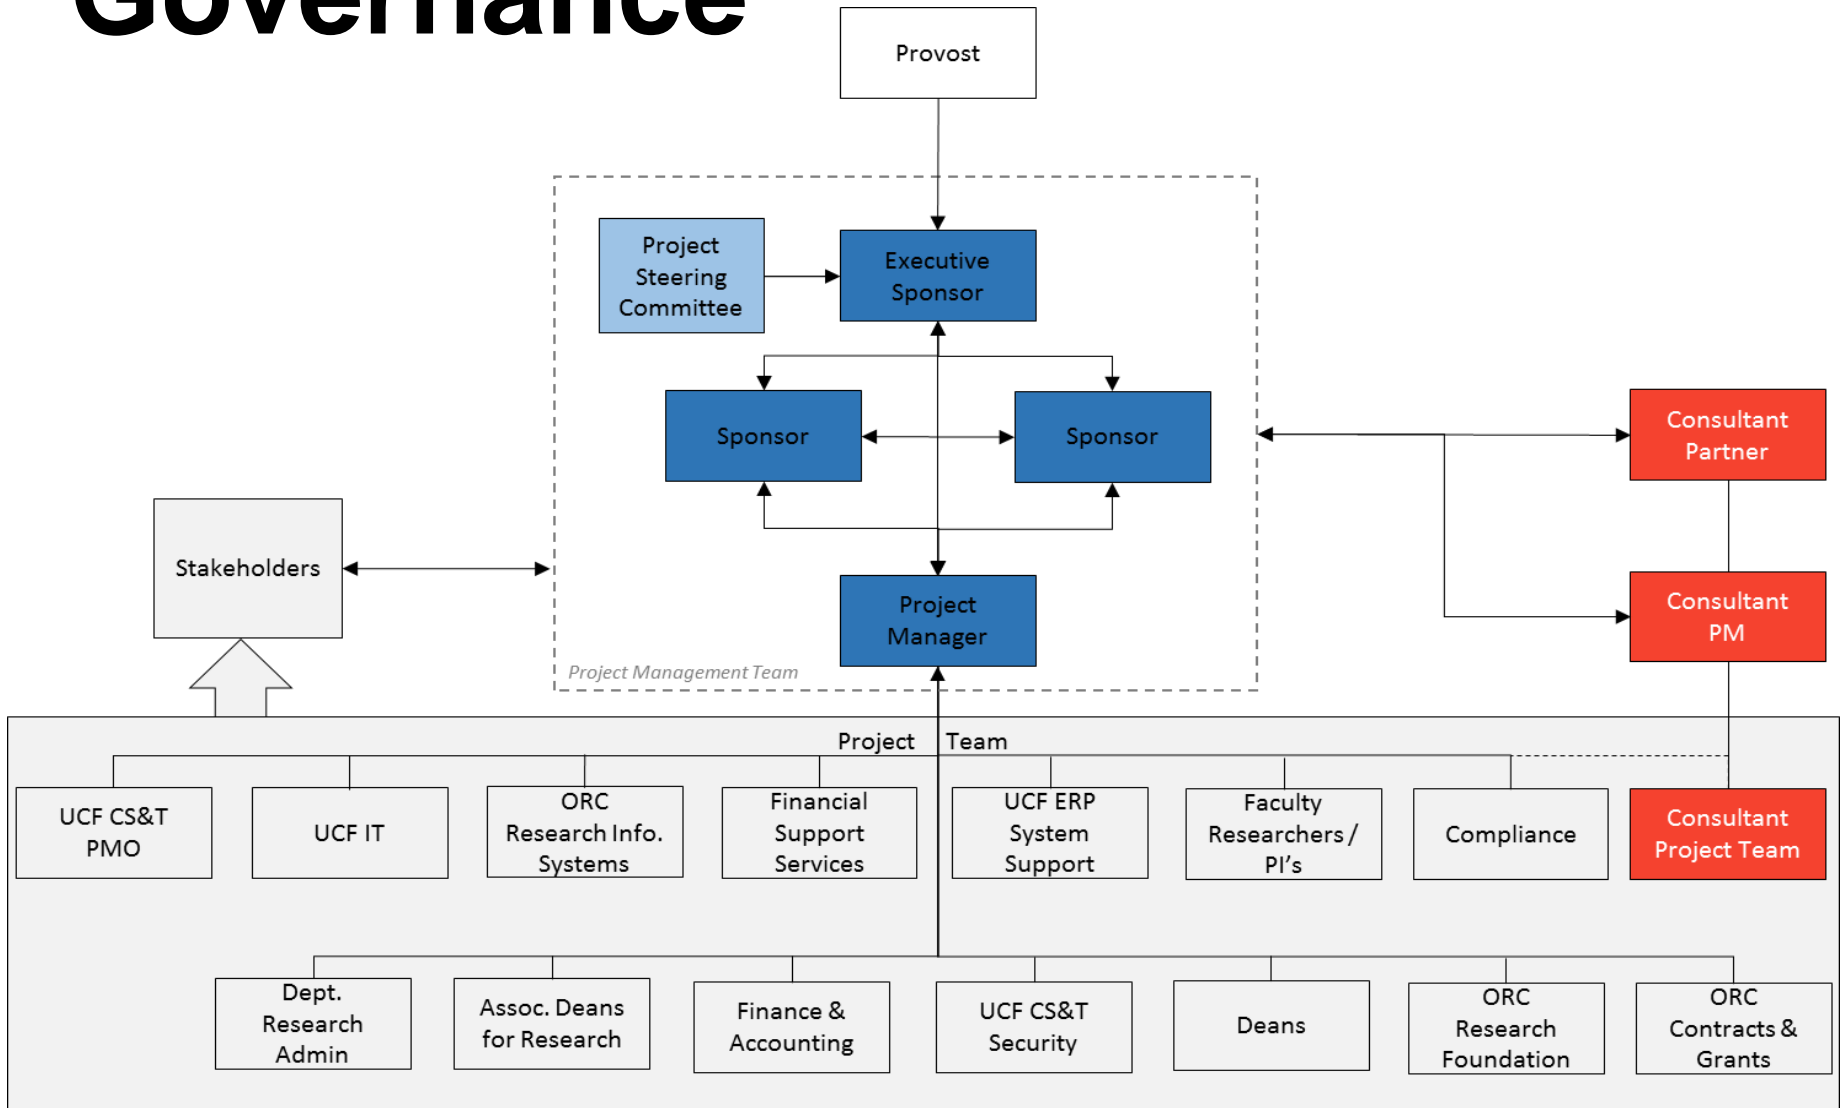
Governance

Provost

Project Steering Committee

Executive Sponsor

Sponsor

Sponsor

Consultant Partner

Stakeholders

Project Manager

Consultant PM

Project Management Team

Project Team

UCF CS&T PMO

UCF IT

ORC Research Info. Systems

Financial Support Services

UCF ERP System Support

Faculty Researchers / PI's

Compliance

Consultant Project Team

Dept. Research Admin

Assoc. Deans for Research

Finance & Accounting

UCF CS&T Security

Deans

ORC Research Foundation

ORC Contracts & Grants